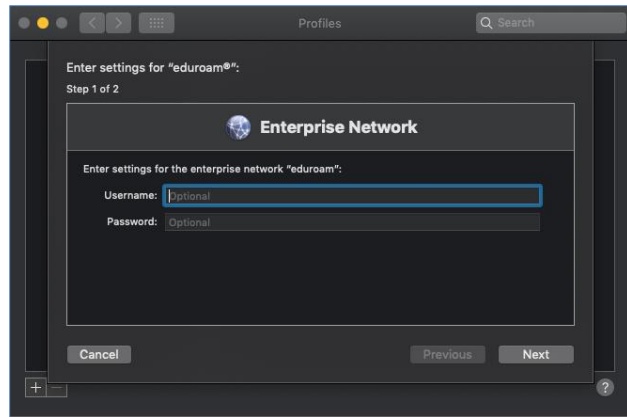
Profiles

Search

Enter settings for "eduroam®":

Step 1 of 2

Enterprise Network

Enter settings for the enterprise network "eduroam":

Username: Optional

Password: Optional

Cancel

Previous

Next

+

−

?